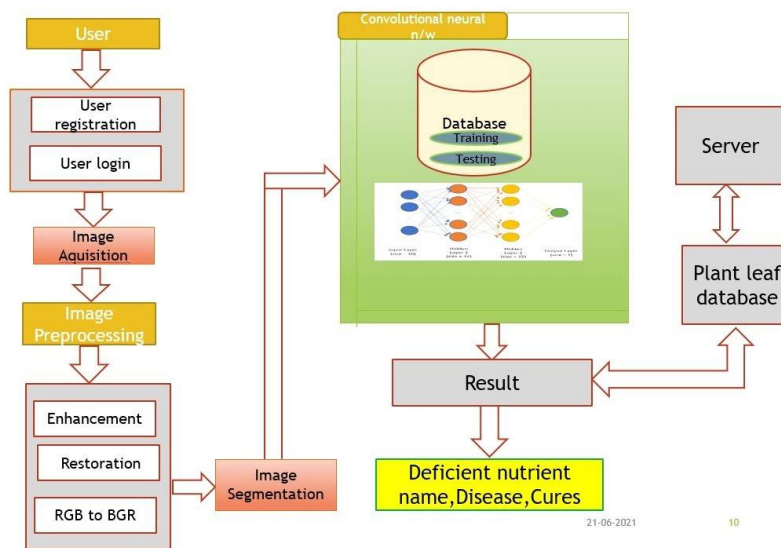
User

User registration

User login

Image Aquisition

Image Preprocessing

Enhancement

Restoration

RGB to BGR

Image Segmentation

Convolutional neural n/w

Database

Training

Testing

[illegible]

Result

Deficient nutrient name,Disease,Cures

Server

Plant leaf database

21-06-2021

10